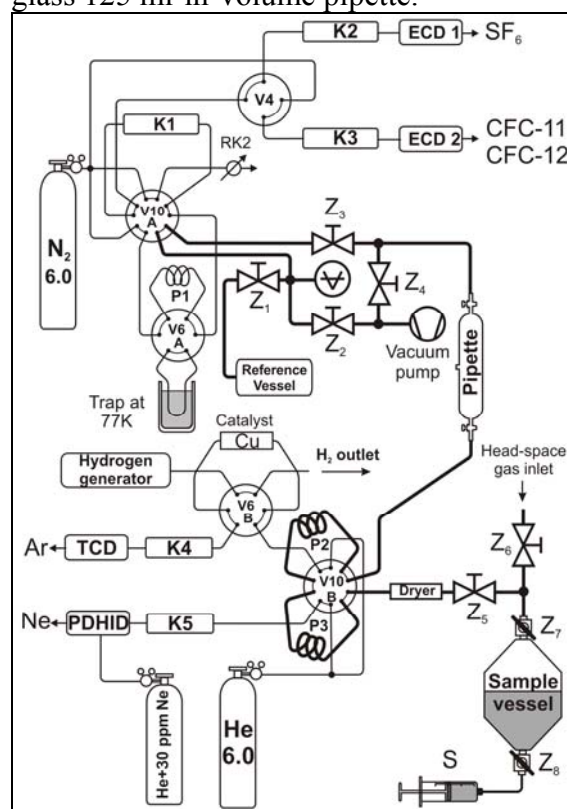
glass 125 ml in volume pipette.

K2
ECD 1
$SF_6$
V4
K1
RK2
K3
ECD 2
CFC-11
CFC-12
V10 A
$N_2$
6.0
$Z_3$
$Z_1$
$Z_4$
$Z_2$
P1
V6 A
Reference Vessel
Vacuum pump
Pipette
Trap at 77K
Catalyst
Cu
Hydrogen generator
$H_2$ outlet
V6 B
Head-space gas inlet
Ar
TCD
K4
P2
$Z_6$
V10 B
Dryer
$Z_5$
Ne
PDHID
K5
P3
$Z_7$
He+30 ppm Ne
He
6.0
Sample vessel
S
$Z_8$